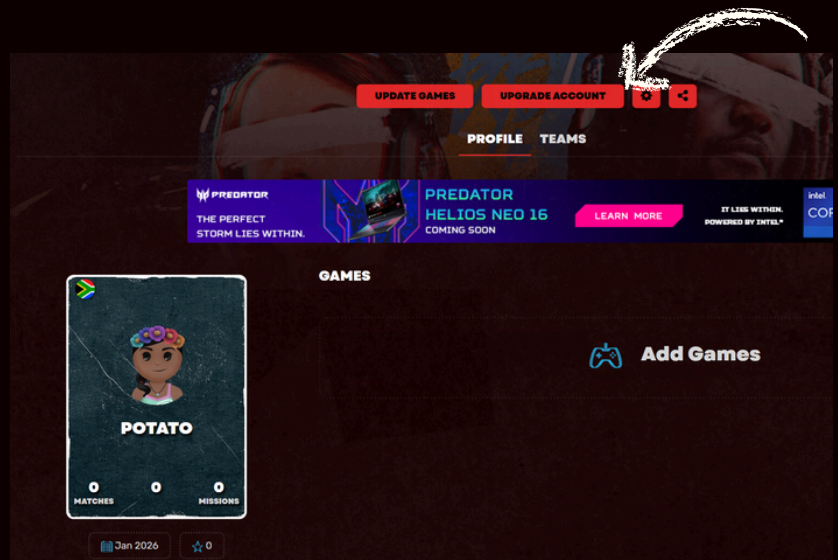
UPDATE GAMES
UPGRADE ACCOUNT

PROFILE
TEAMS

PREDATOR
THE PERFECT STORM LIES WITHIN.
PREDATOR HELIOS NEO 16
COMING SOON
LEARN MORE
IT LIES WITHIN. POWERED BY INTEL.
intel.
COR

GAMES

Add Games

POTATO
0
MATCHES
0
0
MISSIONS

Jan 2026
0